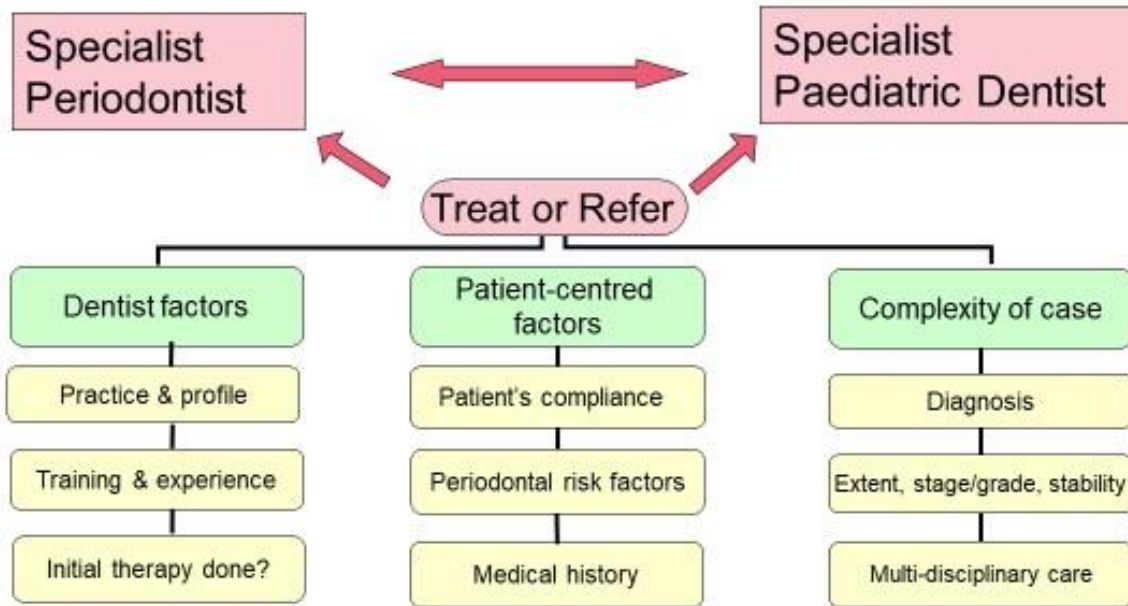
Specialist Periodontist

Specialist Paediatric Dentist

Treat or Refer

Dentist factors

Practice & profile

Training & experience

Initial therapy done?

Patient-centred factors

Patient's compliance

Periodontal risk factors

Medical history

Complexity of case

Diagnosis

Extent, stage/grade, stability

Multi-disciplinary care